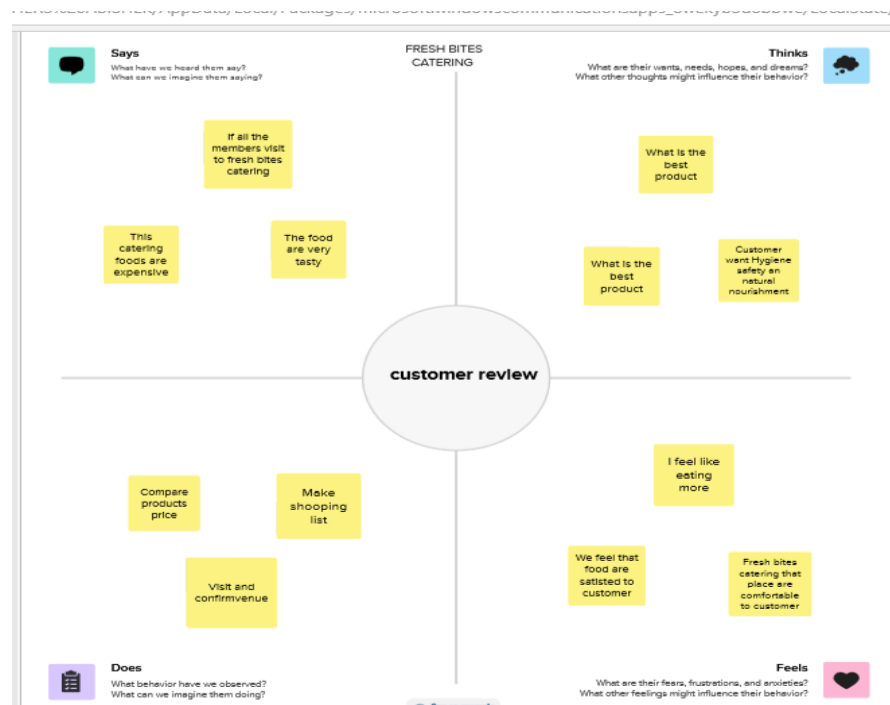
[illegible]

Says
What have we heard them say?
What can we imagine them saying?

FRESH BITES
CATERING

Thinks
What are their wants, needs, hopes, and dreams?
What other thoughts might influence their behavior?

If all the members visit to fresh bites catering

This catering foods are expensive

The food are very tasty

What is the best product

What is the best product

Customer want Hygiene safety an natural nourishment

customer review

I feel like eating more

Compare products price

Make shooping list

Visit and confirmvenue

We feel that food are satisted to customer

Fresh bites catering that place are comfortable to customer

Does
What behavior have we observed?
What can we imagine them doing?

Feels
What are their fears, frustrations, and anxieties?
What other feelings might influence their behavior?